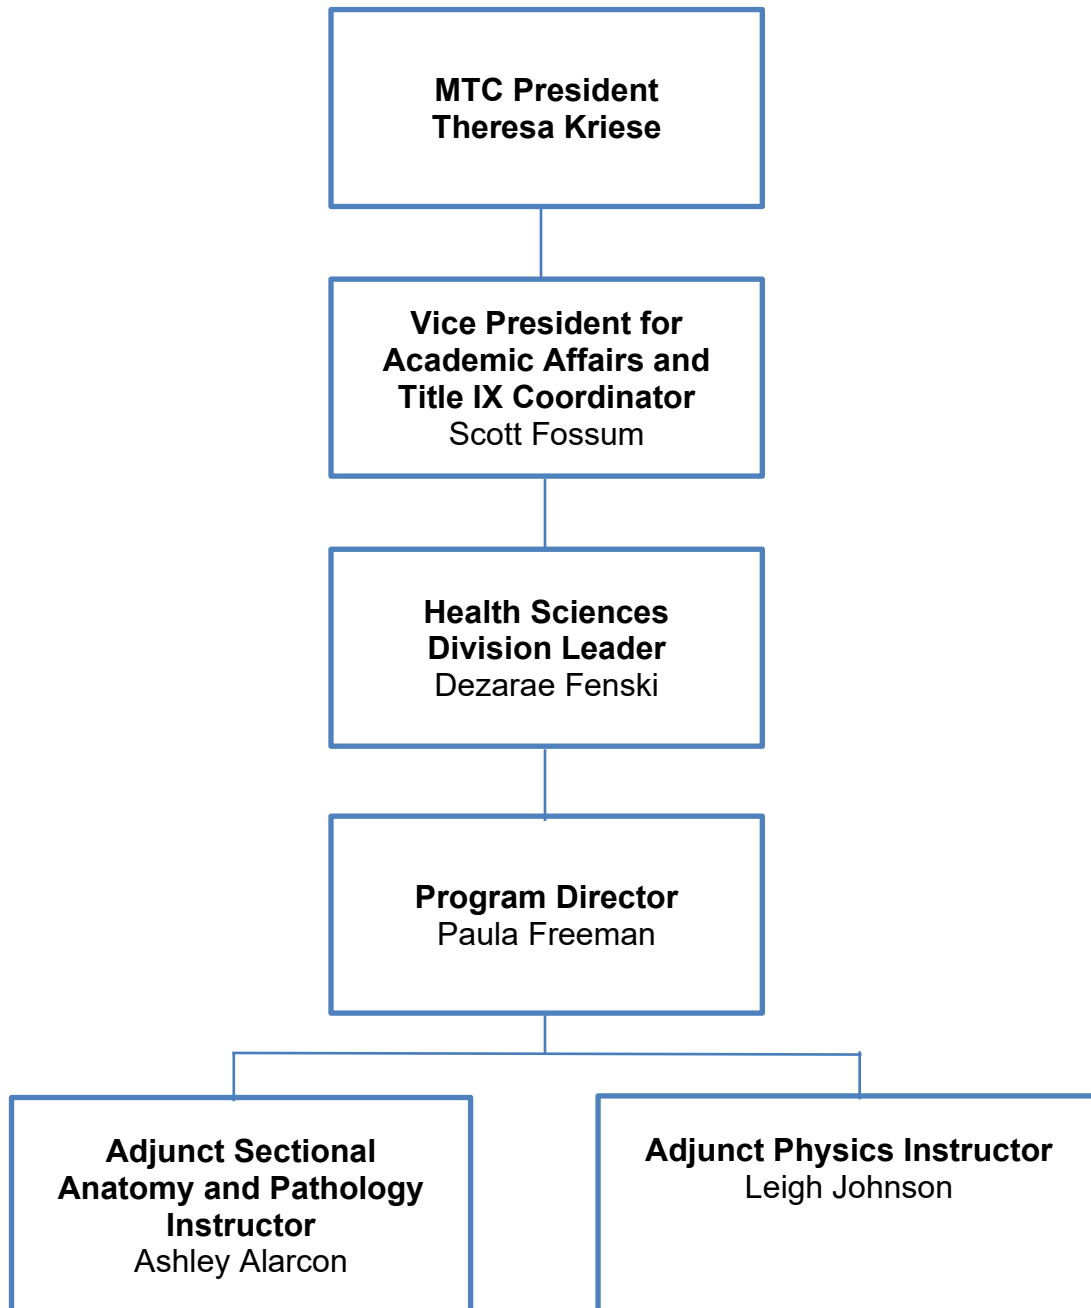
MTC President
Theresa Kriese

Vice President for Academic Affairs and Title IX Coordinator
Scott Fossum

Health Sciences Division Leader
Dezarae Fenski

Program Director
Paula Freeman

Adjunct Sectional Anatomy and Pathology Instructor
Ashley Alarcon

Adjunct Physics Instructor
Leigh Johnson